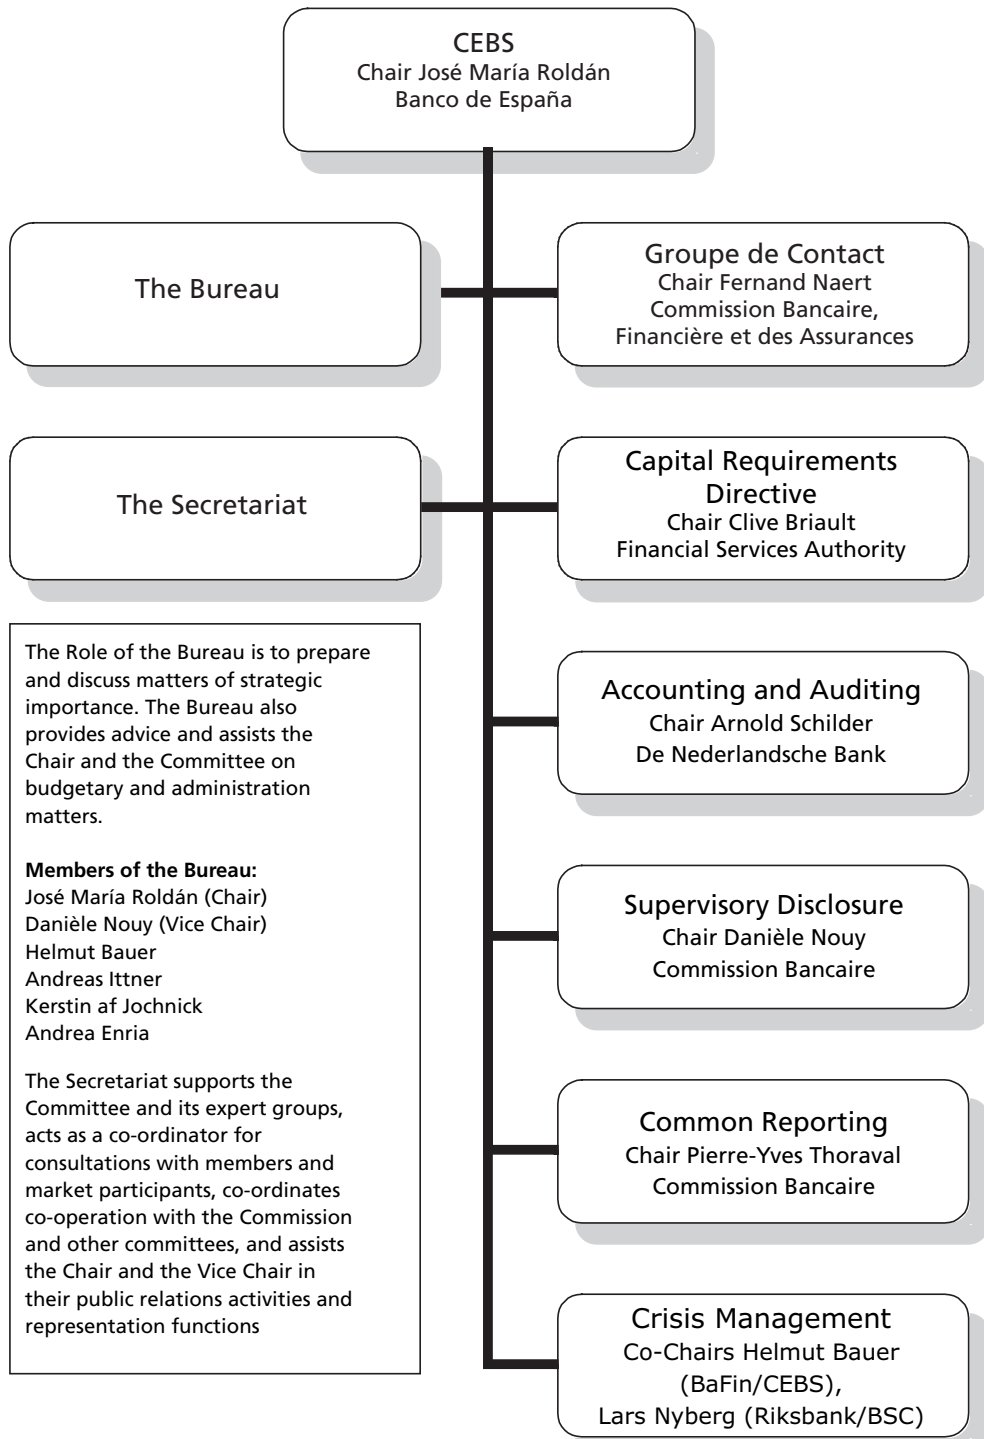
CEBS
Chair José María Roldán
Banco de España

The Bureau

Groupe de Contact
Chair Fernand Naert
Commission Bancaire, Financière et des Assurances

The Secretariat

Capital Requirements Directive
Chair Clive Briault
Financial Services Authority

The Role of the Bureau is to prepare and discuss matters of strategic importance. The Bureau also provides advice and assists the Chair and the Committee on budgetary and administration matters.

**Members of the Bureau:**
José María Roldán (Chair)
Danièle Nouy (Vice Chair)
Helmut Bauer
Andreas Ittner
Kerstin af Jochnick
Andrea Enria

The Secretariat supports the Committee and its expert groups, acts as a co-ordinator for consultations with members and market participants, co-ordinates co-operation with the Commission and other committees, and assists the Chair and the Vice Chair in their public relations activities and representation functions

Accounting and Auditing
Chair Arnold Schilder
De Nederlandsche Bank

Supervisory Disclosure
Chair Danièle Nouy
Commission Bancaire

Common Reporting
Chair Pierre-Yves Thoraval
Commission Bancaire

Crisis Management
Co-Chairs Helmut Bauer (BaFin/CEBS),
Lars Nyberg (Riksbank/BSC)